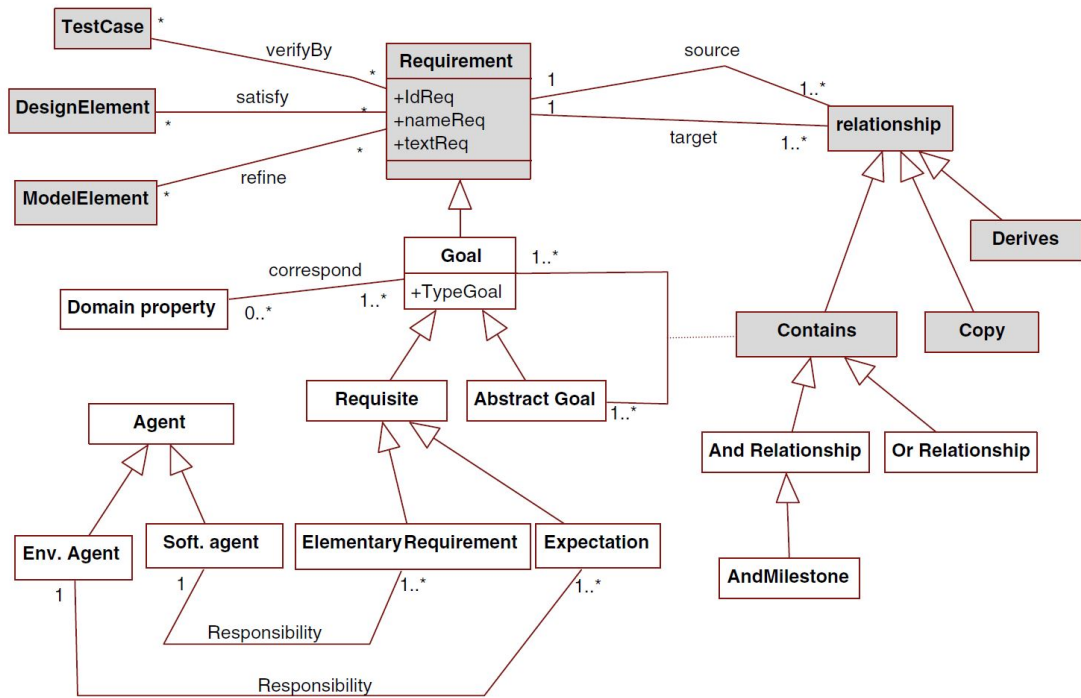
TestCase *
verifyBy
*
Requirement
+IdReq
+nameReq
+textReq
1
source
1..*
1
target
1..*
relationship
DesignElement
*
satisfy
*
ModelElement
*
refine
*
Derives
Goal
+TypeGoal
1..*
correspond
Domain property
0..*
1..*
Contains
Copy
Requisite
Abstract Goal
1..*
Agent
And Relationship
Or Relationship
Env. Agent
Soft. agent
ElementaryRequirement
Expectation
AndMilestone
1
1
1..*
1..*
Responsibility
Responsibility